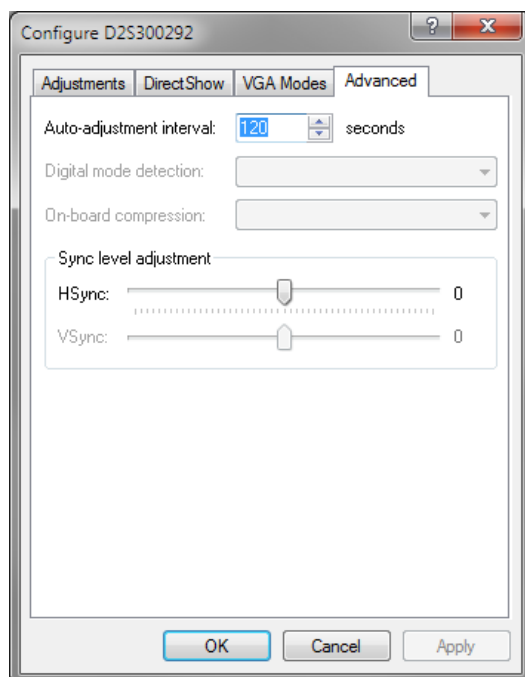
Configure D2S300292

?

X

Adjustments

DirectShow

VGA Modes

Advanced

Auto-adjustment interval: 120 seconds

Digital mode detection:

On-board compression:

Sync level adjustment

HSync: 0

VSync: 0

OK

Cancel

Apply